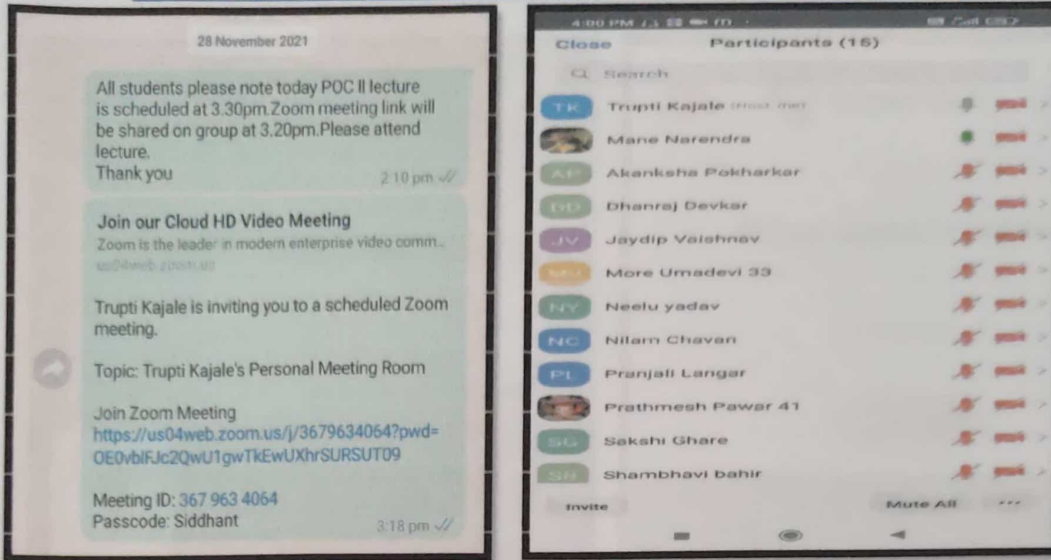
28 November 2021

All students please note today POC II lecture is scheduled at 3.30pm.Zoom meeting link will be shared on group at 3.20pm.Please attend lecture.
Thank you

2:10 pm

Join our Cloud HD Video Meeting
Zoom is the leader in modern enterprise video comm...
us04web.zoom.us

Trupti Kajale is inviting you to a scheduled Zoom meeting.

Topic: Trupti Kajale's Personal Meeting Room

Join Zoom Meeting
https://us04web.zoom.us/j/3679634064?pwd=OE0vblFJc2QwU1gwTkEwUXhrSURSUT09

Meeting ID: 367 963 4064
Passcode: Siddhant

3:18 pm

4:00 PM

Close Participants (15)

Search

TK Trupti Kajale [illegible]
Mane Narendra
AP Akanksha Pokharkar
DD Dhanraj Devkar
JV Jaydip Vaishnav
MU More Umadevi 33
NY Neelu yadav
NC Nilam Chavan
PL Pranjali Langar
Prathmesh Pawar 41
SG Sakshi Ghare
SB Shambhavi bahir

Invite Mute All ...